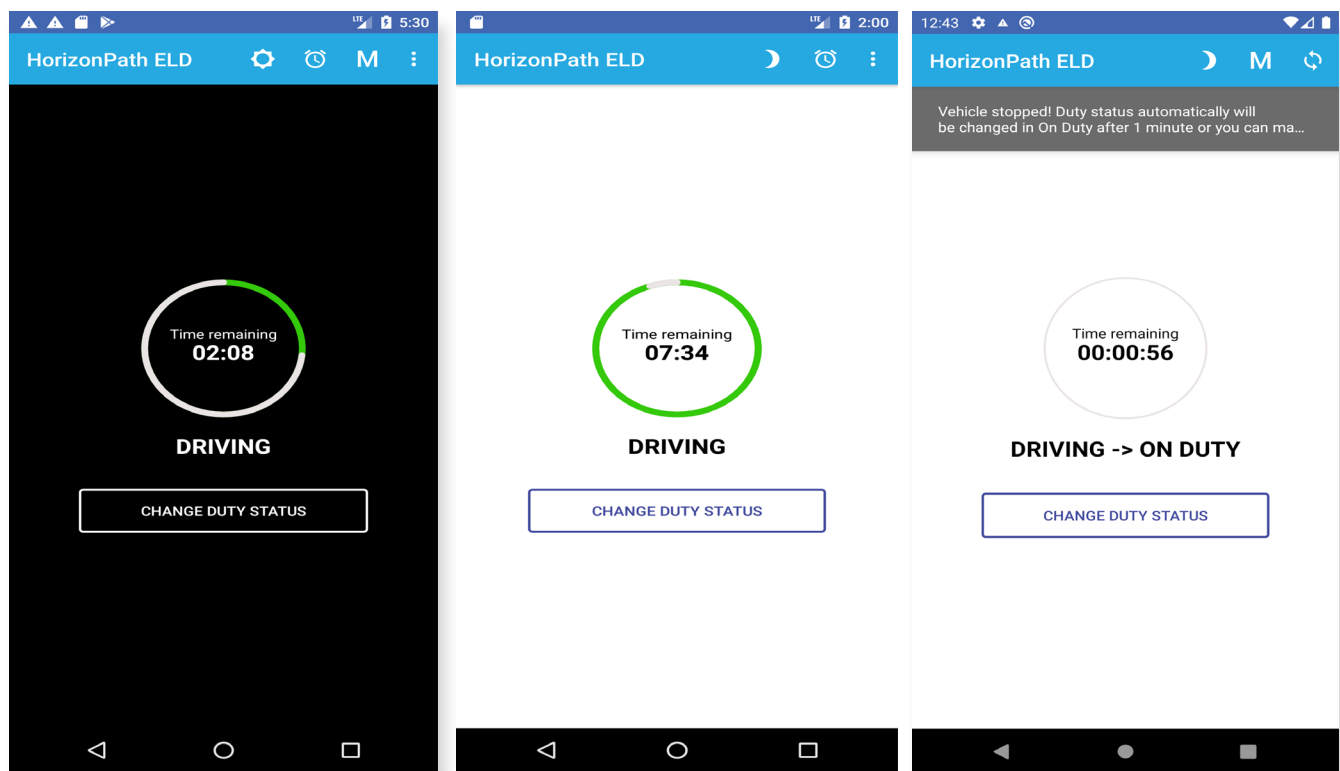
5:30
HorizonPath ELD
M

Time remaining
02:08

DRIVING

CHANGE DUTY STATUS

2:00
HorizonPath ELD

Time remaining
07:34

DRIVING

CHANGE DUTY STATUS

12:43
HorizonPath ELD
M

Vehicle stopped! Duty status automatically will be changed in On Duty after 1 minute or you can ma...

Time remaining
00:00:56

DRIVING -> ON DUTY

CHANGE DUTY STATUS